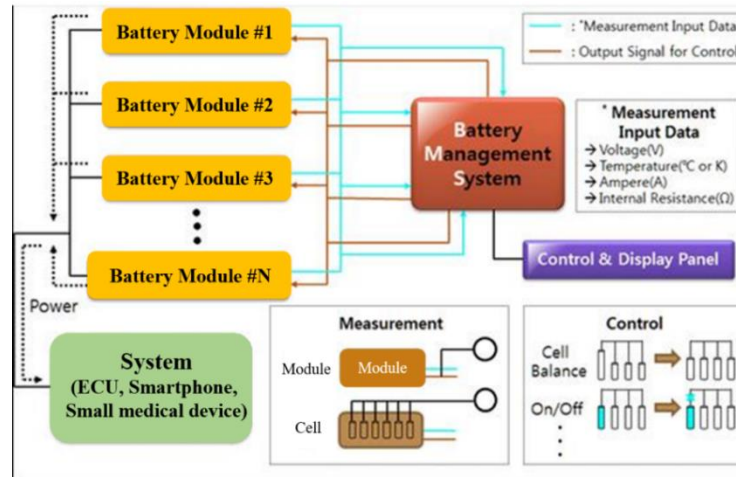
: *Measurement Input Data
: Output Signal for Control

Battery Module #1

Battery Module #2

Battery Module #3

Battery Module #N

Battery Management System

* Measurement Input Data
→ Voltage(V)
→ Temperature(℃ or K)
→ Ampere(A)
→ Internal Resistance(Ω)

Control & Display Panel

Power

System (ECU, Smartphone, Small medical device)

Measurement

Module

Module

Cell

Control

Cell Balance

On/Off